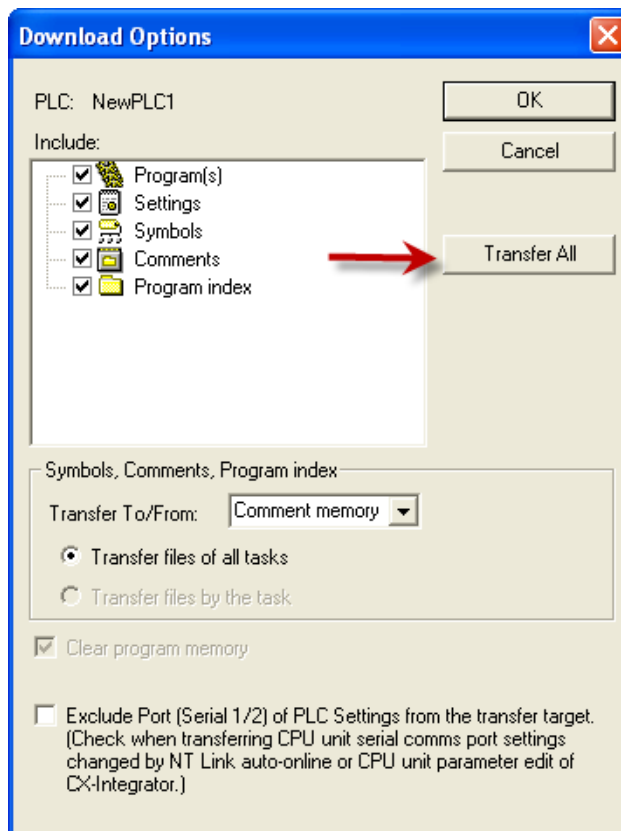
Download Options

PLC: NewPLC1

OK

Cancel

Include:

Program(s)
Settings
Symbols
Comments
Program index

Transfer All

Symbols, Comments, Program index

Transfer To/From: Comment memory

Transfer files of all tasks

Transfer files by the task

Clear program memory

Exclude Port (Serial 1/2) of PLC Settings from the transfer target. (Check when transferring CPU unit serial comms port settings changed by NT Link auto-online or CPU unit parameter edit of CX-Integrator.)